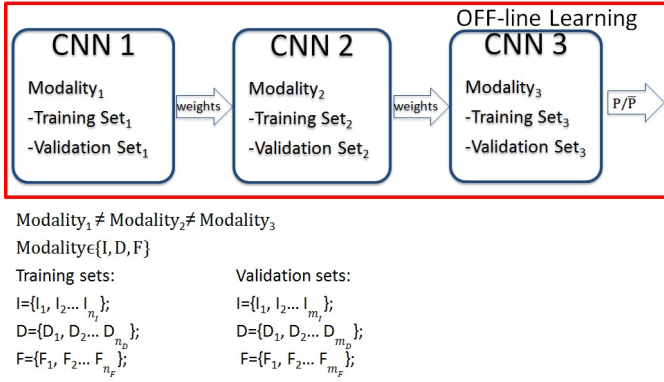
OFF-line Learning

CNN 1
Modality$_1$
-Training Set$_1$
-Validation Set$_1$

weights

CNN 2
Modality$_2$
-Training Set$_2$
-Validation Set$_2$

weights

CNN 3
Modality$_3$
-Training Set$_3$
-Validation Set$_3$

$P/\overline{P}$

Modality$_1$ ≠ Modality$_2$ ≠ Modality$_3$
Modality $\in \{I, D, F\}$

Training sets:
I={I$_1$, I$_2$... I$_{n_I}$};
D={D$_1$, D$_2$... D$_{n_D}$};
F={F$_1$, F$_2$... F$_{n_F}$};

Validation sets:
I={I$_1$, I$_2$... I$_{m_I}$};
D={D$_1$, D$_2$... D$_{m_D}$};
F={F$_1$, F$_2$... F$_{m_F}$};